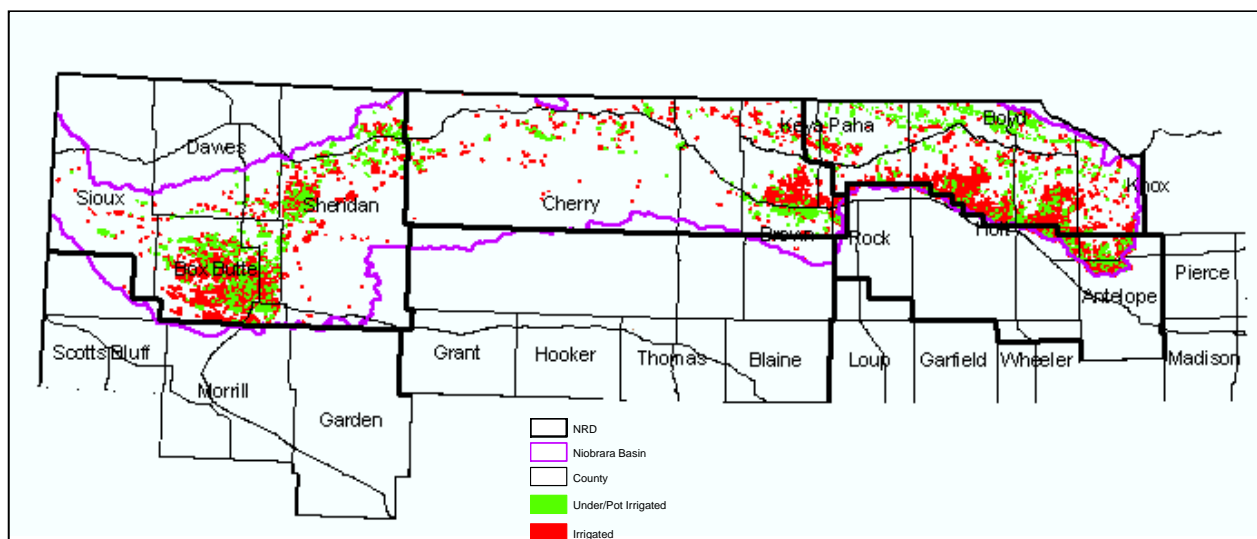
Dawes
Sioux
Sheridan
Box Butte
Cherry
Keya Paha
Boyd
Knox
Brown
Rock
Holt
Pierce
Antelope
Scotts Bluff
Morrill
Garden
Grant
Hooker
Thomas
Blaine
Loup
Garfield
Wheeler
Madison

NRD
Niobrara Basin
County
Under/Pot Irrigated
Irrigated